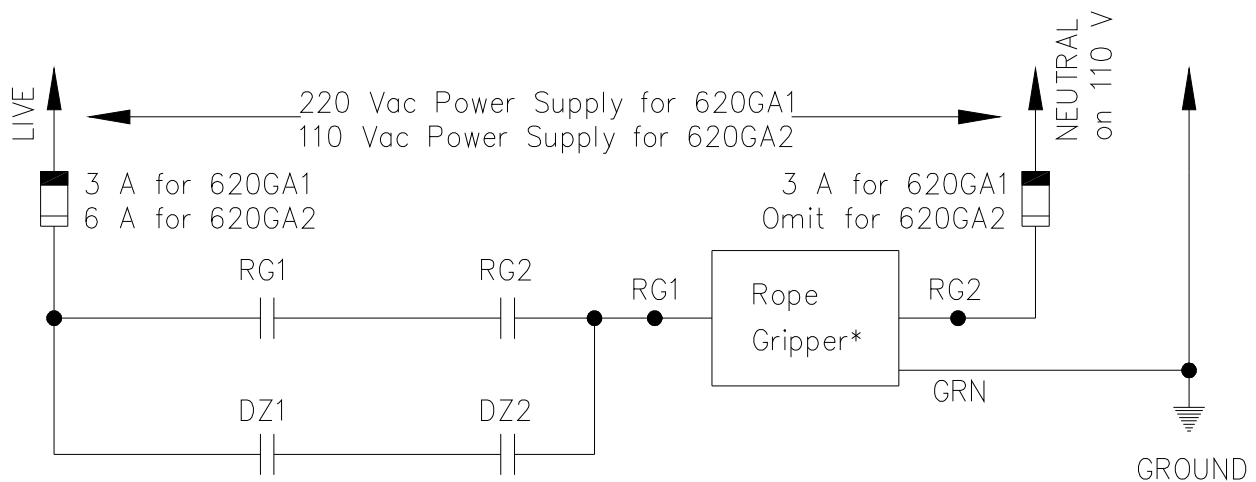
LIVE

220 Vac Power Supply for 620GA1
110 Vac Power Supply for 620GA2

NEUTRAL on 110 V

3 A for 620GA1
6 A for 620GA2

3 A for 620GA1
Omit for 620GA2

RG1

RG2

RG1

Rope Gripper*

RG2

GRN

DZ1

DZ2

GROUND